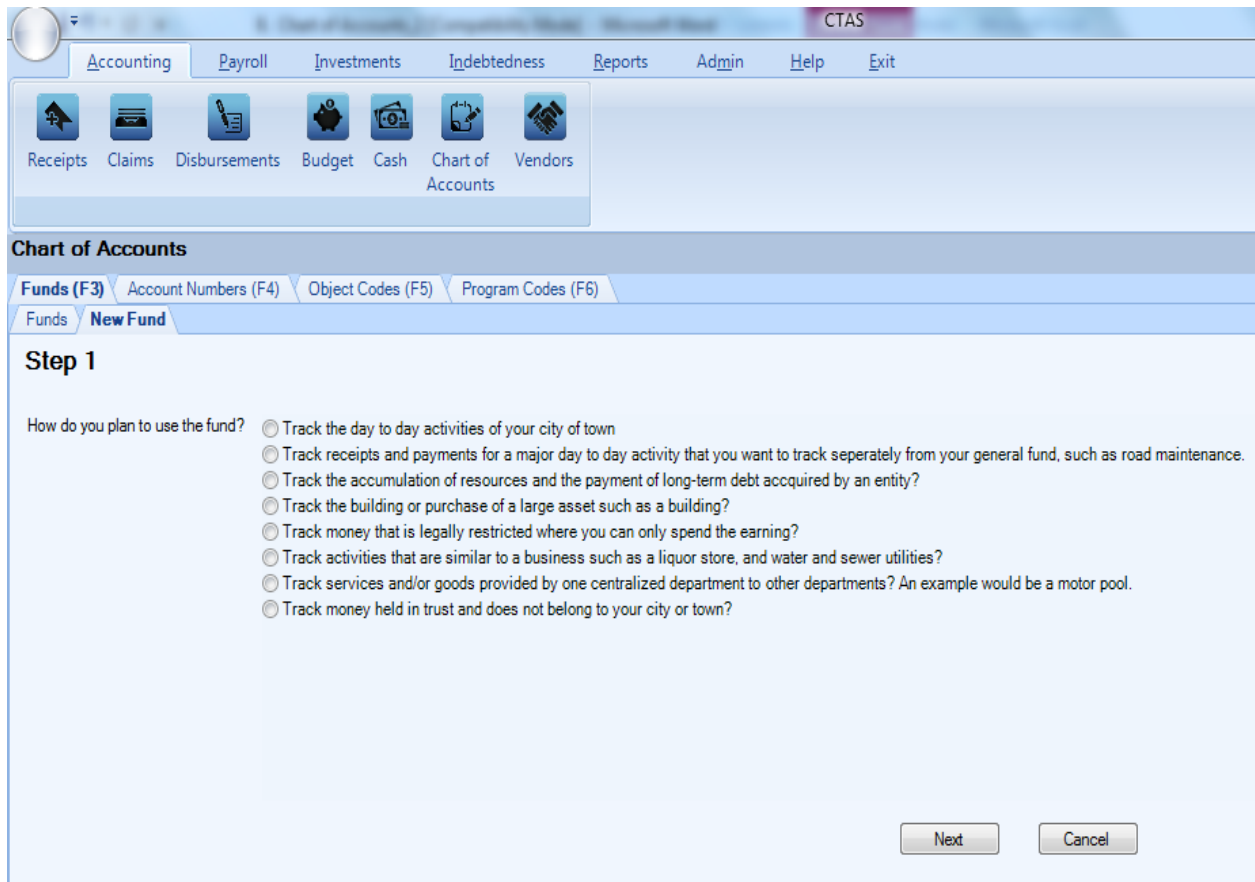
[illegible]

CTAS

Accounting Payroll Investments Indebtedness Reports Admin Help Exit

Receipts Claims Disbursements Budget Cash Chart of Accounts Vendors

Chart of Accounts

Funds (F3) Account Numbers (F4) Object Codes (F5) Program Codes (F6)

Funds New Fund

Step 1

How do you plan to use the fund?
Track the day to day activities of your city of town
Track receipts and payments for a major day to day activity that you want to track seperately from your general fund, such as road maintenance.
Track the accumulation of resources and the payment of long-term debt accquired by an entity?
Track the building or purchase of a large asset such as a building?
Track money that is legally restricted where you can only spend the earning?
Track activities that are similar to a business such as a liquor store, and water and sewer utilities?
Track services and/or goods provided by one centralized department to other departments? An example would be a motor pool.
Track money held in trust and does not belong to your city or town?

Next Cancel